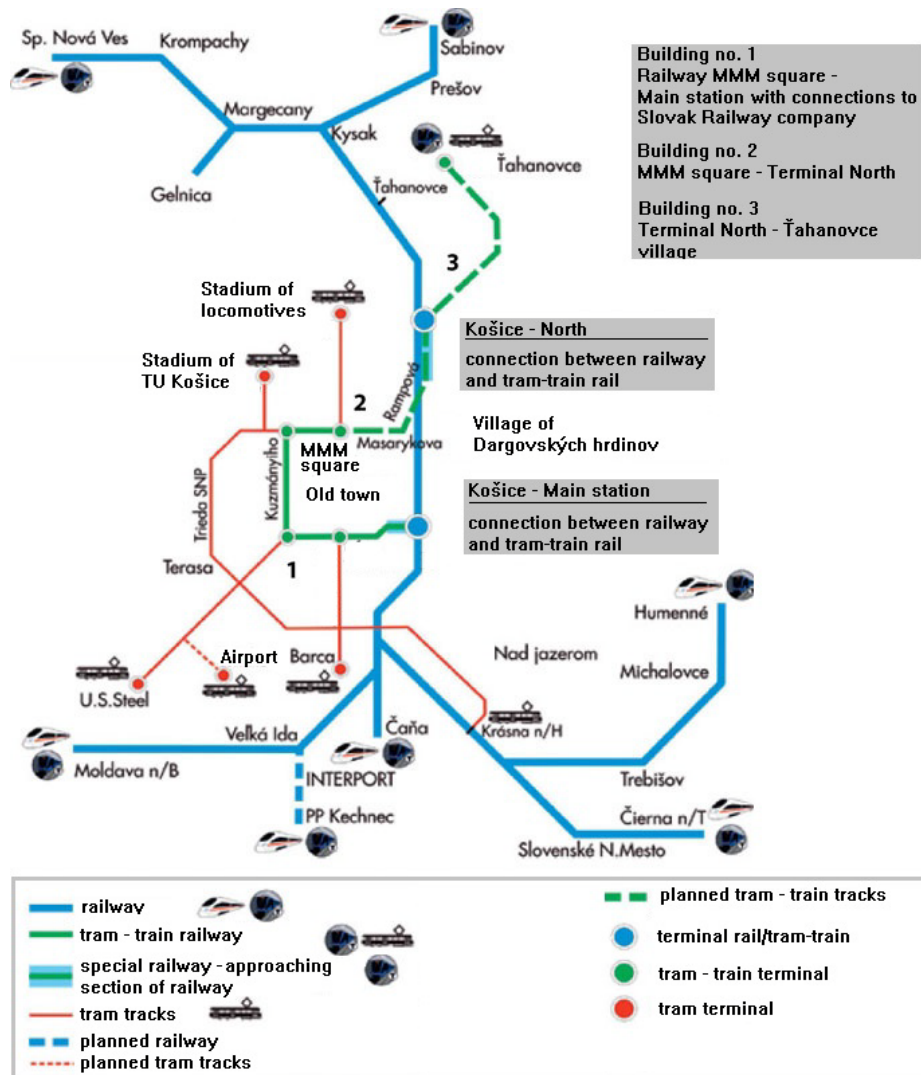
Sp. Nová Ves
Krompachy
Sabinov
Prešov
Margecany
Kysak
Gelnica
Ťahanovce
Ťahanovce

Building no. 1
Railway MMM square - Main station with connections to Slovak Railway company

Building no. 2
MMM square - Terminal North

Building no. 3
Terminal North - Ťahanovce village

3
Stadium of locomotives
Košice - North
connection between railway and tram-train rail
Stadium of TU Košice
2
Rampová
Masarykova
Village of Dargovských hrdinov
MMM square
Kuzmányho
Trieda SNP
Old town
Košice - Main station
connection between railway and tram-train rail
1
Terasa
Humenné
Nad jazerom
Airport
Barca
Michalovce
U.S.Steel
Veľká Ida
Čaňa
Krásna n/H
Moldava n/B
INTERPORT
Trebišov
PP Kechnec
Čierna n/T
Slovenské N.Mesto

railway
tram - train railway
special railway - approaching section of railway
tram tracks
planned railway
planned tram tracks
planned tram - train tracks
terminal rail/tram-train
tram - train terminal
tram terminal